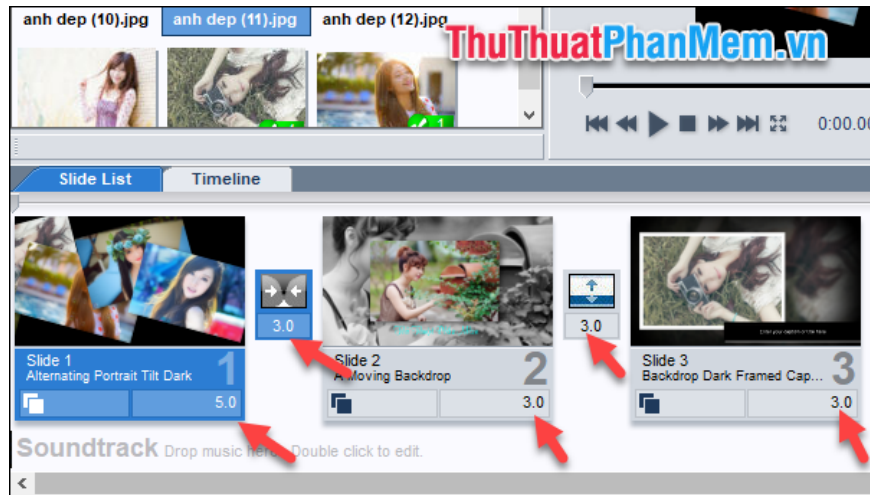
anh dep (10).jpg anh dep (11).jpg anh dep (12).jpg

ThuThuatPhanMem.vn

0:00.00

Slide List Timeline

3.0

3.0

Slide 1
Alternating Portrait Tilt Dark
1
5.0

Slide 2
A Moving Backdrop
2
3.0

Slide 3
Backdrop Dark Framed Cap...
3
3.0

Enter your caption or title here

Soundtrack Drop music here. Double click to edit.